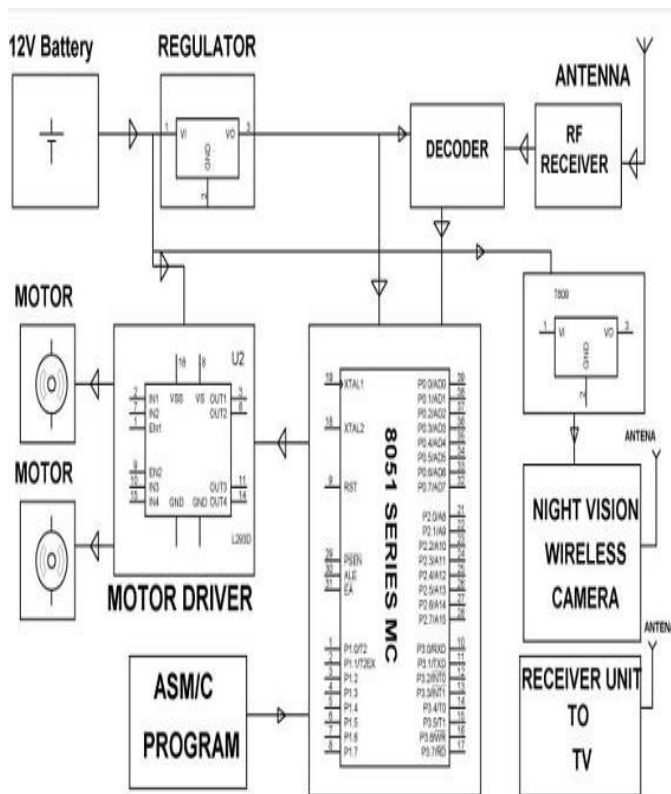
12V Battery

REGULATOR

1 VI VO 2

GND

3

ANTENNA

DECODER

RF RECEIVER

MOTOR

U2

16 8

VSS VS

2 IN1 OUT1 3

7 IN2 OUT2 6

1 EN1

9 EN2

10 IN3 OUT3 11

15 IN4 OUT4 14

GND GND

L293D

MOTOR

MOTOR DRIVER

19 XTAL1

18 XTAL2

9 RST

29 PSEN

30 ALE

31 EA

8051 SERIES MC

P0.0/AD0 39

P0.1/AD1 38

P0.2/AD2 37

P0.3/AD3 36

P0.4/AD4 35

P0.5/AD5 34

P0.6/AD6 33

P0.7/AD7 32

P2.0/A8 21

P2.1/A9 22

P2.2/A10 23

P2.3/A11 24

P2.4/A12 25

P2.5/A13 26

P2.6/A14 27

P2.7/A15 28

1 P1.0/T2

2 P1.1/T2EX

3 P1.2

4 P1.3

5 P1.4

6 P1.5

7 P1.6

8 P1.7

P3.0/RXD 10

P3.1/TXD 11

P3.2/INT0 12

P3.3/INT1 13

P3.4/T0 14

P3.5/T1 15

P3.6/WR 16

P3.7/RD 17

7809

1 VI VO 3

GND

2

ANTENNA

NIGHT VISION WIRELESS CAMERA

ANTENNA

RECEIVER UNIT TO TV

ASM/C PROGRAM